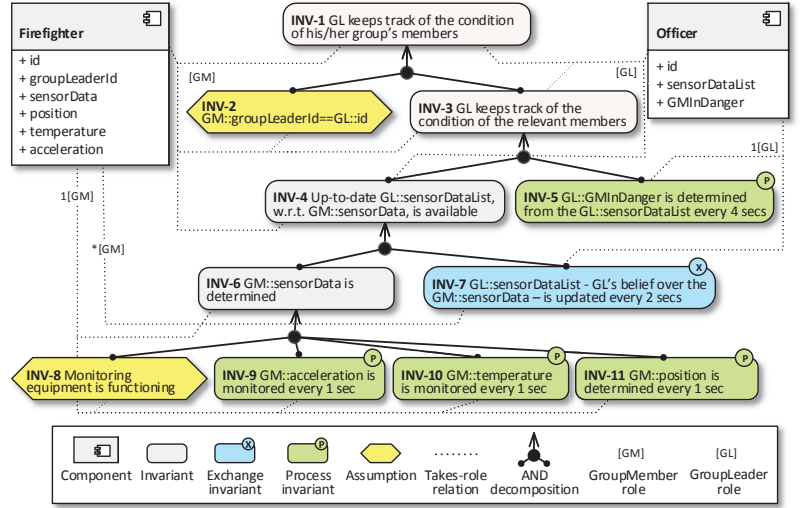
Firefighter
+ id
+ groupLeaderId
+ sensorData
+ position
+ temperature
+ acceleration

INV-1 GL keeps track of the condition of his/her group's members

Officer
+ id
+ sensorDataList
+ GMInDanger

[GM]

[GL]

INV-2 GM::groupLeaderId==GL::id

INV-3 GL keeps track of the condition of the relevant members

1[GL]

1[GM]

INV-4 Up-to-date GL::sensorDataList, w.r.t. GM::sensorData, is available

P

INV-5 GL::GMInDanger is determined from the GL::sensorDataList every 4 secs

*[GM]

INV-6 GM::sensorData is determined

X

INV-7 GL::sensorDataList - GL's belief over the GM::sensorData – is updated every 2 secs

INV-8 Monitoring equipment is functioning

P

INV-9 GM::acceleration is monitored every 1 sec

P

INV-10 GM::temperature is monitored every 1 sec

P

INV-11 GM::position is determined every 1 sec

Component | Invariant | X Exchange invariant | P Process invariant | Assumption | Takes-role relation | AND decomposition | [GM] GroupMember role | [GL] GroupLeader role